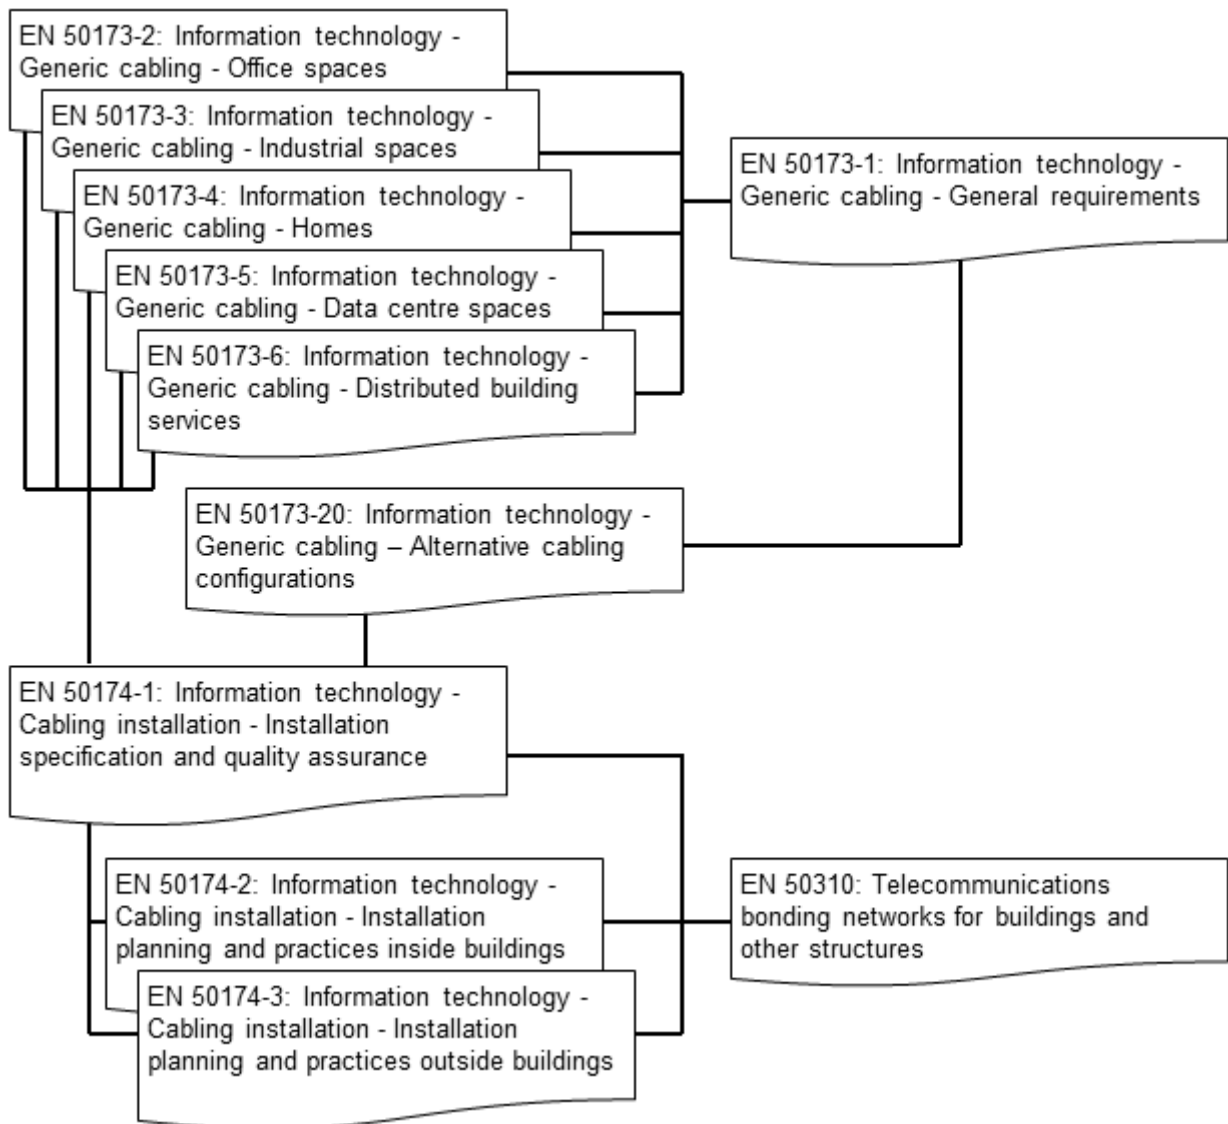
EN 50173-2: Information technology - Generic cabling - Office spaces

EN 50173-3: Information technology - Generic cabling - Industrial spaces

EN 50173-4: Information technology - Generic cabling - Homes

EN 50173-5: Information technology - Generic cabling - Data centre spaces

EN 50173-6: Information technology - Generic cabling - Distributed building services

EN 50173-1: Information technology - Generic cabling - General requirements

EN 50173-20: Information technology - Generic cabling – Alternative cabling configurations

EN 50174-1: Information technology - Cabling installation - Installation specification and quality assurance

EN 50174-2: Information technology - Cabling installation - Installation planning and practices inside buildings

EN 50310: Telecommunications bonding networks for buildings and other structures

EN 50174-3: Information technology - Cabling installation - Installation planning and practices outside buildings